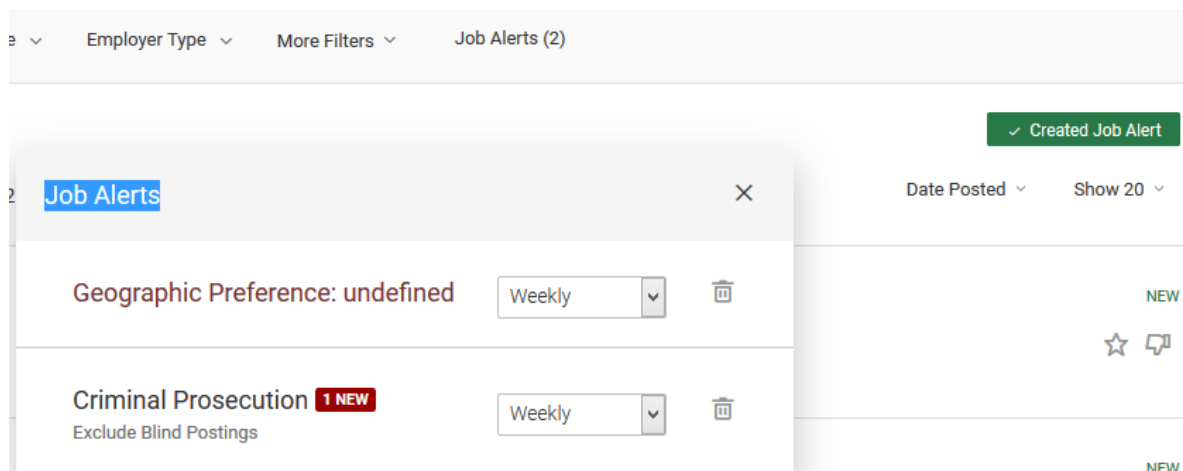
e
Employer Type
More Filters
Job Alerts (2)

Created Job Alert

Job Alerts

Date Posted
Show 20

Geographic Preference: undefined
Weekly

NEW

Criminal Prosecution 1 NEW
Exclude Blind Postings
Weekly

NEW